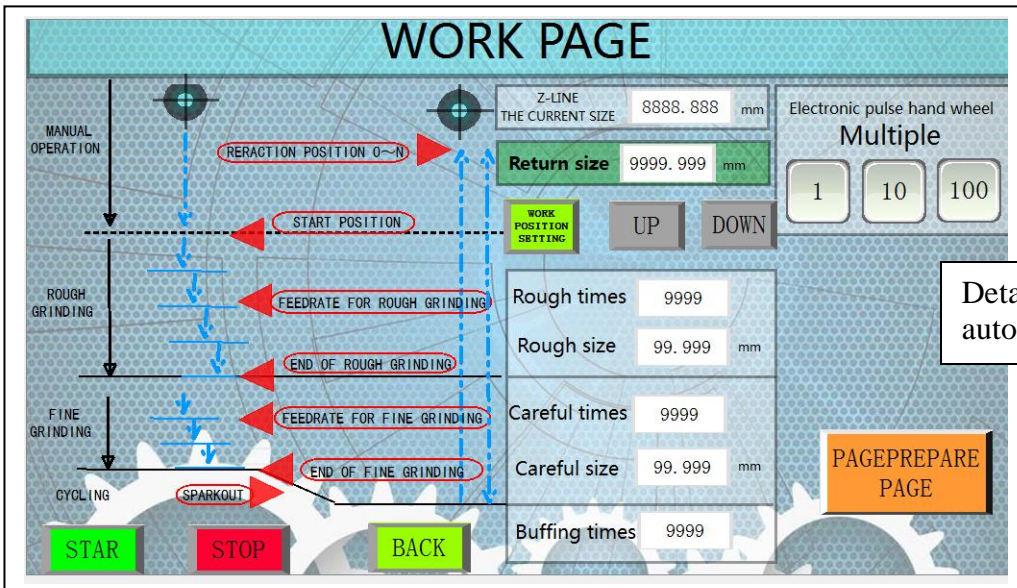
WORK PAGE

MANUAL OPERATION

REACTION POSITION 0~N

START POSITION

ROUGH GRINDING

FEEDRATE FOR ROUGH GRINDING

END OF ROUGH GRINDING

FINE GRINDING

FEEDRATE FOR FINE GRINDING

END OF FINE GRINDING

CYCLING

SPARKOUT

Z-LINE THE CURRENT SIZE 8888. 888 mm

Return size 9999. 999 mm

WORK POSITION SETTING

UP

DOWN

Electronic pulse hand wheel

Multiple

1

10

100

Rough times 9999

Rough size 99. 999 mm

Careful times 9999

Careful size 99. 999 mm

Buffing times 9999

PAGEPREPARE PAGE

Deta

auto

STAR

STOP

BACK